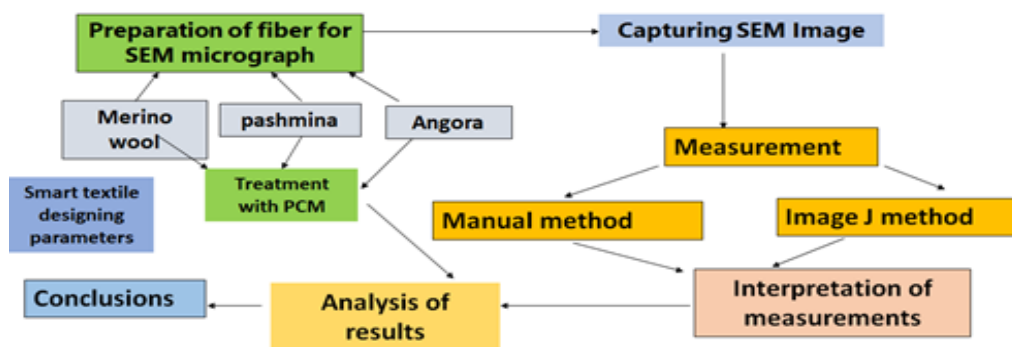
Preparation of fiber for SEM micrograph

Capturing SEM Image

Merino wool

pashmina

Angora

Measurement

Smart textile designing parameters

Treatment with PCM

Manual method

Image J method

Conclusions

Analysis of results

Interpretation of measurements